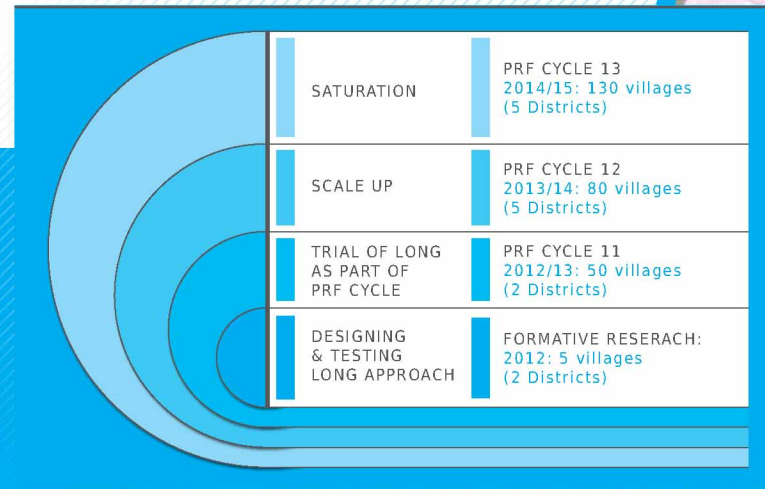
| | |
|---|---|
| SATURATION | PRF CYCLE 13<br>2014/15: 130 villages<br>(5 Districts) |
| SCALE UP | PRF CYCLE 12<br>2013/14: 80 villages<br>(5 Districts) |
| TRIAL OF LONG AS PART OF PRF CYCLE | PRF CYCLE 11<br>2012/13: 50 villages<br>(2 Districts) |
| DESIGNING & TESTING LONG APPROACH | FORMATIVE RESERACH:<br>2012: 5 villages<br>(2 Districts) |